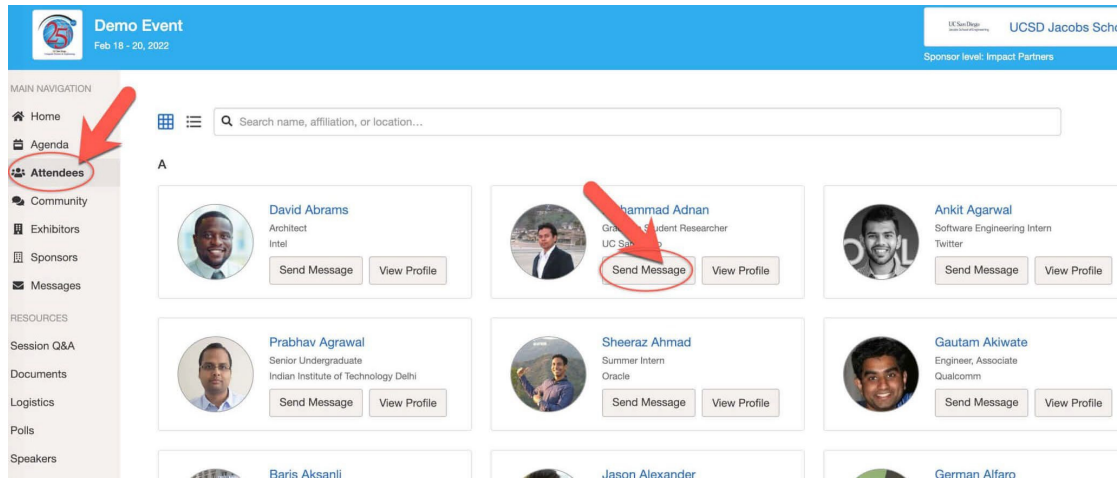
Demo Event
Feb 18 - 20, 2022

UC San Diego

UCSD Jacobs Scho

Sponsor level: Impact Partners

MAIN NAVIGATION
Home
Agenda
Attendees
Community
Exhibitors
Sponsors
Messages
RESOURCES
Session Q&A
Documents
Logistics
Polls
Speakers

Search name, affiliation, or location...

A

David Abrams
Architect
Intel
Send Message View Profile

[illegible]hammad Adnan
Gra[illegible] Student Researcher
UC Sa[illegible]
Send Message View Profile

Ankit Agarwal
Software Engineering Intern
Twitter
Send Message View Profile

Prabhav Agrawal
Senior Undergraduate
Indian Institute of Technology Delhi
Send Message View Profile

Sheeraz Ahmad
Summer Intern
Oracle
Send Message View Profile

Gautam Akiwate
Engineer, Associate
Qualcomm
Send Message View Profile

Baris Aksanli

Jason Alexander

German Alfaro